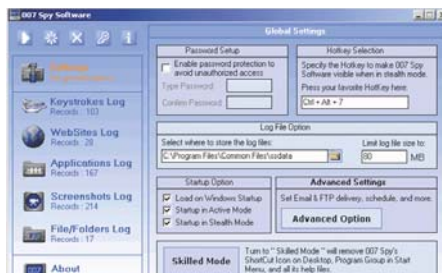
007 Spy Software

Global Settings

Settings
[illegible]

Keystrokes Log
Records : 103

WebSites Log
Records : 28

Applications Log
Records : 167

Screenshots Log
Records : 214

File/Folders Log
Records : 17

About

Password Setup

Enable password protection to avoid unauthorized access

Type Password

Confirm Password

Hotkey Selection

Specify the Hotkey to make 007 Spy Software visible when in stealth mode.

Press your favorite HotKey here:

Ctrl + Alt + 7

Log File Option

Select where to store the log files:

C:\Program Files\Common Files\ssdata

Limit log file size to:

80 MB

Startup Option

Load on Windows Startup

Startup in Active Mode

Startup in Stealth Mode

Advanced Settings

Set Email & FTP delivery, schedule, and more.

Advanced Option

Skilled Mode

Turn to " Skilled Mode " will remove 007 Spy's ShortCut Icon on Desktop, Program Group in Start Menu, and all its help files.